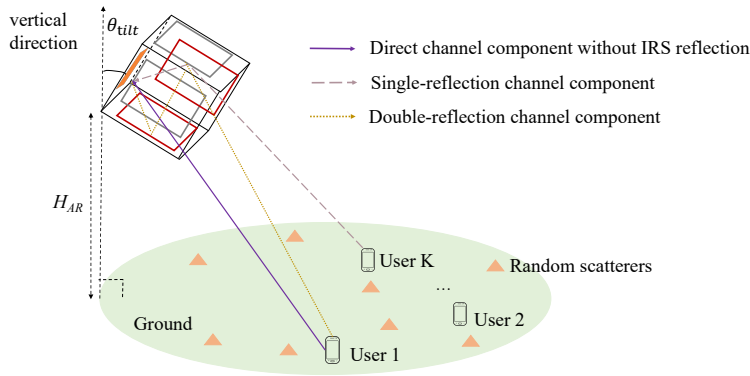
vertical direction

$\theta_{\text{tilt}}$

Direct channel component without IRS reflection

Single-reflection channel component

Double-reflection channel component

$H_{AR}$

User K

Random scatterers

...

User 2

Ground

User 1